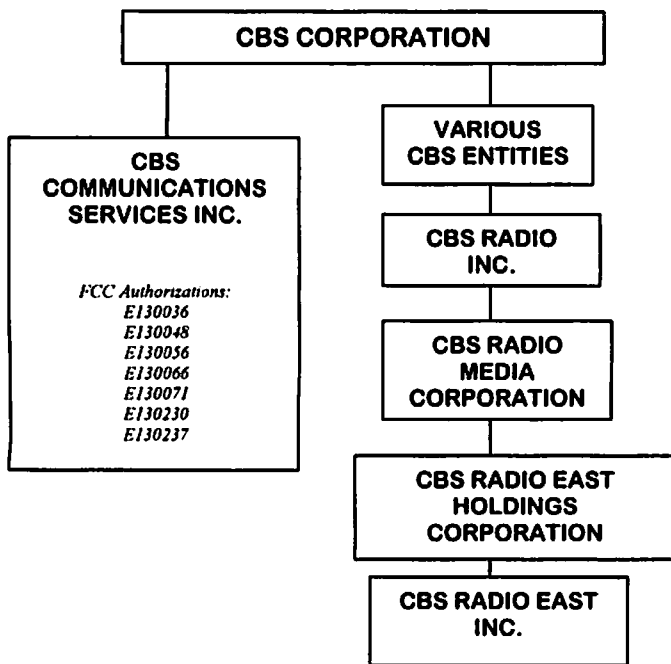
CBS CORPORATION

CBS COMMUNICATIONS SERVICES INC.

FCC Authorizations:
E130036
E130048
E130056
E130066
E130071
E130230
E130237

VARIOUS CBS ENTITIES

CBS RADIO INC.

CBS RADIO MEDIA CORPORATION

CBS RADIO EAST HOLDINGS CORPORATION

CBS RADIO EAST INC.